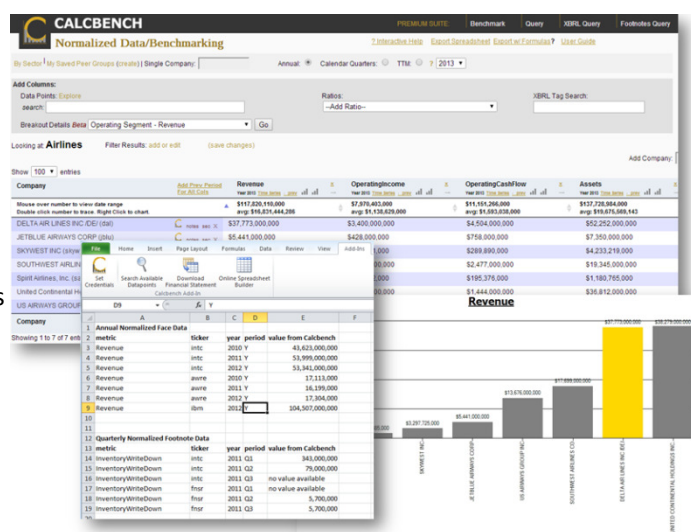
CALCBENCH
PREMIUM SUITE: Benchmark Query XBRL Query Footnotes Query
Normalized Data/Benchmarking
? Interactive Help Export Spreadsheet Export w/Formulas? User Guide

By Sector | My Saved Peer Groups (create) | Single Company:
Annual: Calendar Quarters: TTM: ? 2013

Add Columns:
Data Points: Explore
search:
Ratios:
--Add Ratio--
XBRL Tag Search:
Breakout Details Beta Operating Segment - Revenue Go

Looking at Airlines Filter Results: add or edit (save changes)
Add Company:
Show 100 entries

| Company | Add Prev Period For All Cols | Revenue | OperatingIncome | OperatingCashFlow | Assets |
|---|---|---|---|---|---|
| Mouse over number to view date range Double click number to trace. Right Click to chart | | $117,820,110,000 avg: $16,831,444,286 | $7,970,403,000 avg: $1,138,629,000 | $11,151,266,000 avg: $1,593,038,000 | $137,728,984,000 avg: $19,675,569,143 |
| DELTA AIR LINES INC /DE/ (dal) | | $37,773,000,000 | $3,400,000,000 | $4,504,000,000 | $52,252,000,000 |
| JETBLUE AIRWAYS CORP (jblu) | | $5,441,000,000 | $428,000,000 | $758,000,000 | $7,350,000,000 |
| SKYWEST INC (skyw) | | | | $289,890,000 | $4,233,219,000 |
| SOUTHWEST AIRLIN | | | | $2,477,000,000 | $19,345,000,000 |
| Spirit Airlines, Inc. (sa | | | | $195,376,000 | $1,180,765,000 |
| United Continental H | | | | | $36,812,000,000 |
| US AIRWAYS GROUP | | | | | |
| Company | | | | | |

Showing 1 to 7 of 7 entri

File Home Insert Page Layout Formulas Data Review View Add-Ins
Set Credentials
Search Available Datapoints
Download Financial Statement
Online Spreadsheet Builder
Calcbench Add-In
D9 fx Y

| | A | B | C | D | E | F |
|---|---|---|---|---|---|---|
| 1 | Annual Normalized Face Data | | | | | |
| 2 | metric | ticker | year | period | value from Calcbench | |
| 3 | Revenue | intc | 2010 | Y | 43,623,000,000 | |
| 4 | Revenue | intc | 2011 | Y | 53,999,000,000 | |
| 5 | Revenue | intc | 2012 | Y | 53,341,000,000 | |
| 6 | Revenue | awre | 2010 | Y | 17,113,000 | |
| 7 | Revenue | awre | 2011 | Y | 16,199,000 | |
| 8 | Revenue | awre | 2012 | Y | 17,304,000 | |
| 9 | Revenue | ibm | 2012 | Y | 104,507,000,000 | |
| 10 | | | | | | |
| 11 | | | | | | |
| 12 | Quarterly Normalized Footnote Data | | | | | |
| 13 | metric | ticker | year | period | value from Calcbench | |
| 14 | InventoryWriteDown | intc | 2011 | Q1 | 343,000,000 | |
| 15 | InventoryWriteDown | intc | 2011 | Q2 | 79,000,000 | |
| 16 | InventoryWriteDown | intc | 2011 | Q3 | no value available | |
| 17 | InventoryWriteDown | intc | 2011 | Q4 | no value available | |
| 18 | InventoryWriteDown | fnsr | 2011 | Q2 | 5,700,000 | |
| 19 | InventoryWriteDown | fnsr | 2011 | Q3 | 5,700,000 | |

Revenue
$37,773,000,000
$38,279,000,000
$17,699,000,000
$13,676,000,000
$5,441,000,000
$3,297,725,000
SKYWEST INC
JETBLUE AIRWAYS CORP
US AIRWAYS GROUP INC
SOUTHWEST AIRLINES CO
DELTA AIR LINES INC /DE/
UNITED CONTINENTAL HOLDINGS INC